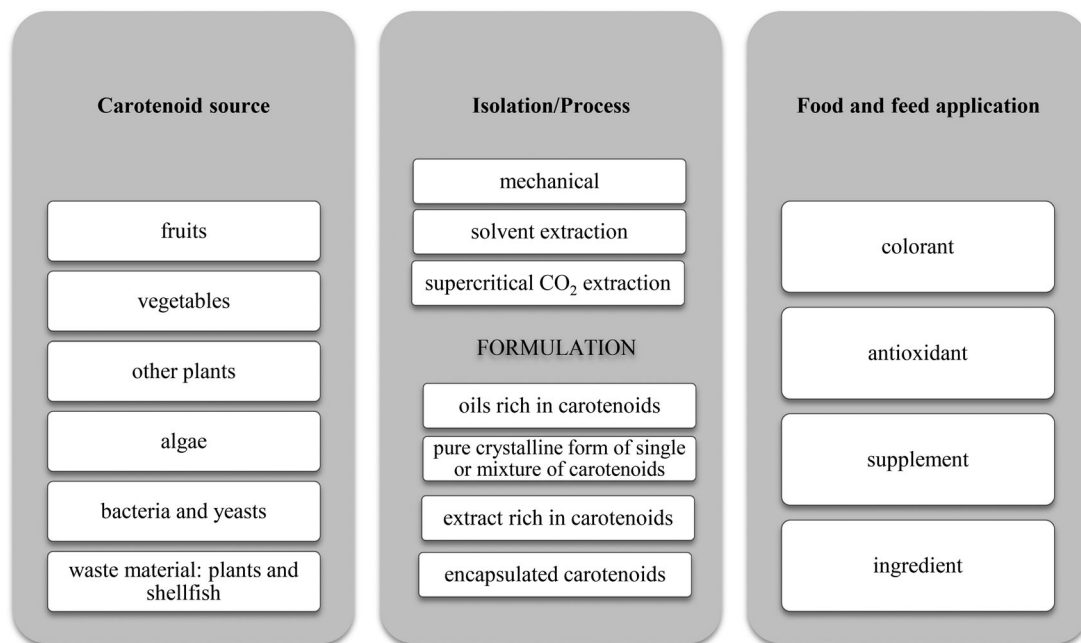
Carotenoid source

fruits

vegetables

other plants

algae

bacteria and yeasts

waste material: plants and shellfish

Isolation/Process

mechanical

solvent extraction

supercritical $CO_2$ extraction

FORMULATION

oils rich in carotenoids

pure crystalline form of single or mixture of carotenoids

extract rich in carotenoids

encapsulated carotenoids

Food and feed application

colorant

antioxidant

supplement

ingredient